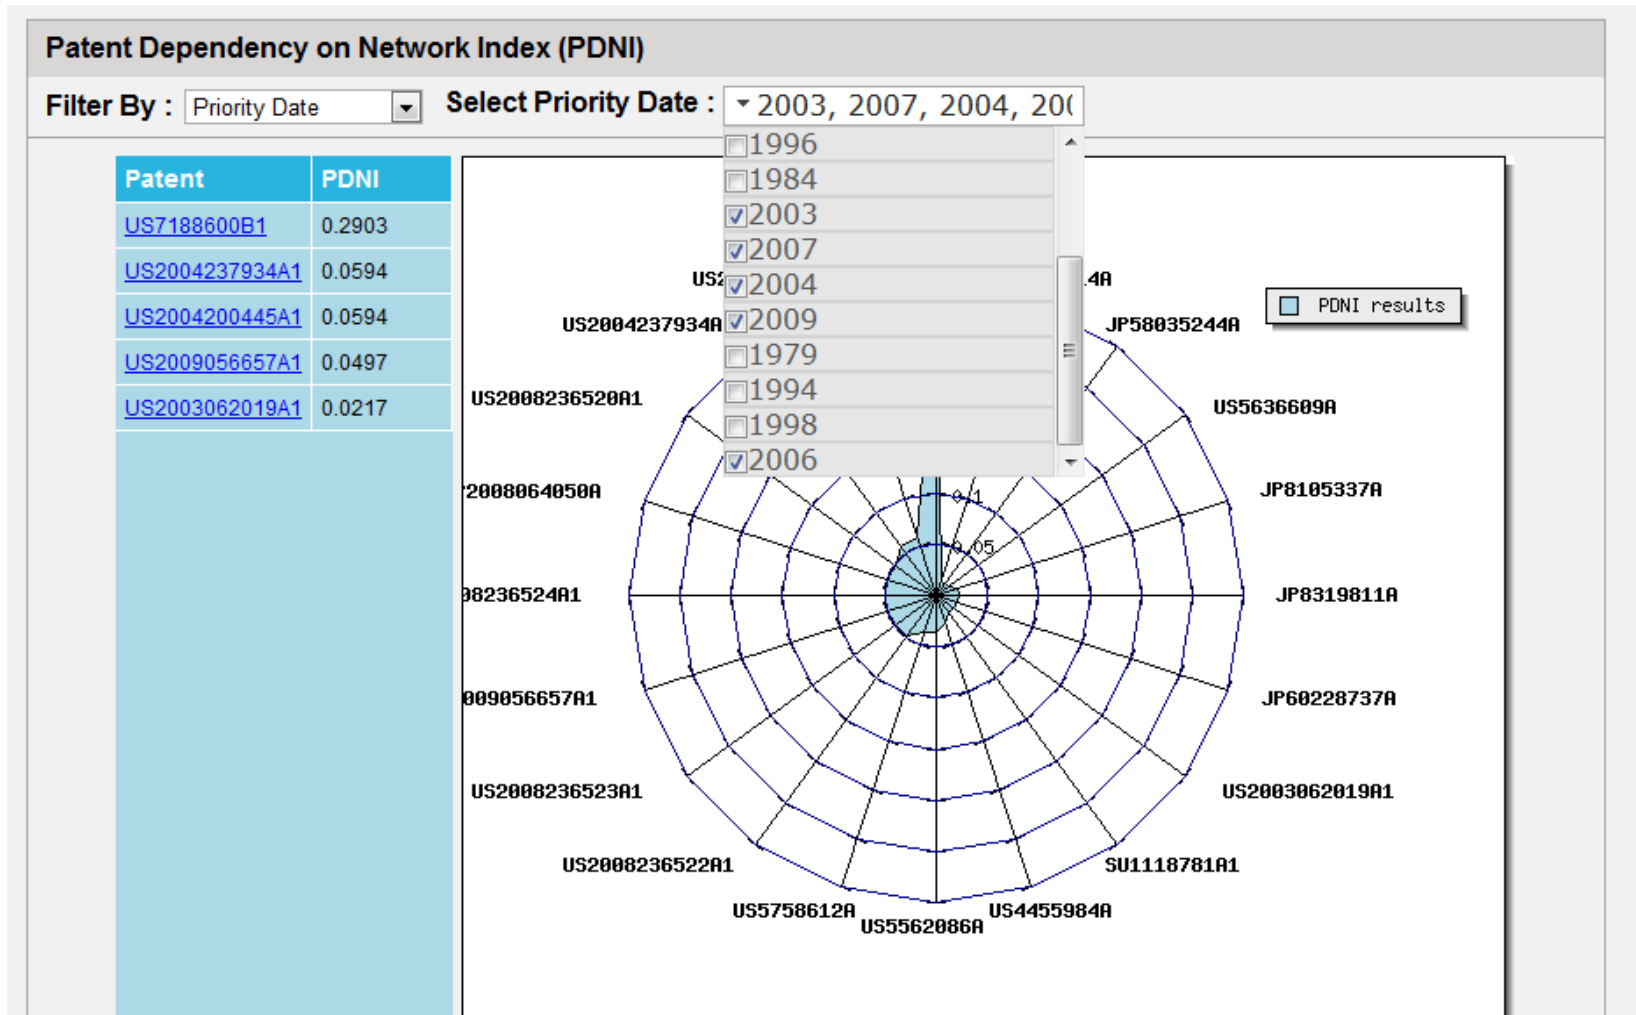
Patent Dependency on Network Index (PDNI)

Filter By : Priority Date

Select Priority Date : 2003, 2007, 2004, 20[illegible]

1996
1984
2003
2007
2004
2009
1979
1994
1998
2006

| Patent | PDNI |
|---|---|
| US7188600B1 | 0.2903 |
| US2004237934A1 | 0.0594 |
| US2004200445A1 | 0.0594 |
| US2009056657A1 | 0.0497 |
| US2003062019A1 | 0.0217 |

PDNI results

US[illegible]
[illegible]4A
US2004237934A
JP58035244A
US2008236520A1
US5636609A
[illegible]2008064050A
JP8105337A
0.1
0.05
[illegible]08236524A1
JP8319811A
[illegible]009056657A1
JP60228737A
US2008236523A1
US2003062019A1
US2008236522A1
SU1118781A1
US5758612A
US5562086A
US4455984A